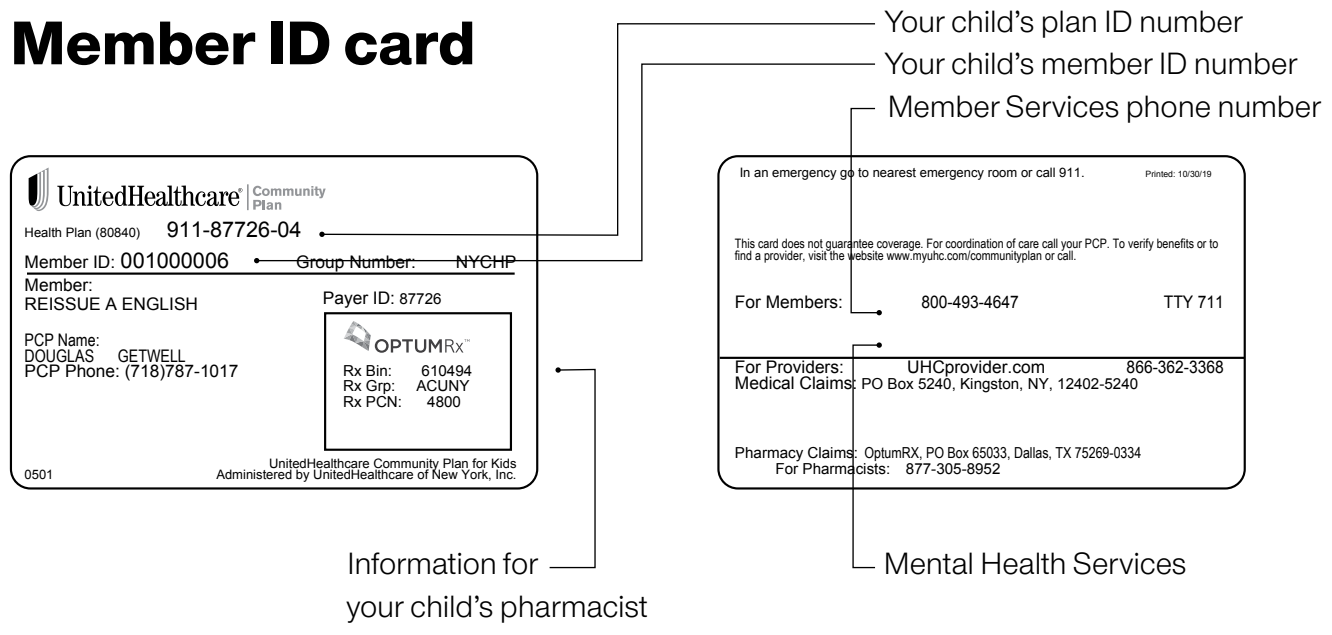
# Member ID card

Your child's plan ID number
Your child's member ID number
Member Services phone number

UnitedHealthcare® | Community Plan

Health Plan (80840) 911-87726-04

Member ID: 001000006 Group Number: NYCHP

Member:
REISSUE A ENGLISH

Payer ID: 87726

PCP Name:
DOUGLAS GETWELL
PCP Phone: (718)787-1017

OPTUMRx™
Rx Bin: 610494
Rx Grp: ACUNY
Rx PCN: 4800

0501

UnitedHealthcare Community Plan for Kids
Administered by UnitedHealthcare of New York, Inc.

In an emergency go to nearest emergency room or call 911. Printed: 10/30/19

This card does not guarantee coverage. For coordination of care call your PCP. To verify benefits or to find a provider, visit the website www.myuhc.com/communityplan or call.

For Members: 800-493-4647 TTY 711

For Providers: UHCprovider.com 866-362-3368
Medical Claims: PO Box 5240, Kingston, NY, 12402-5240

Pharmacy Claims: OptumRX, PO Box 65033, Dallas, TX 75269-0334
For Pharmacists: 877-305-8952

Information for your child's pharmacist

Mental Health Services